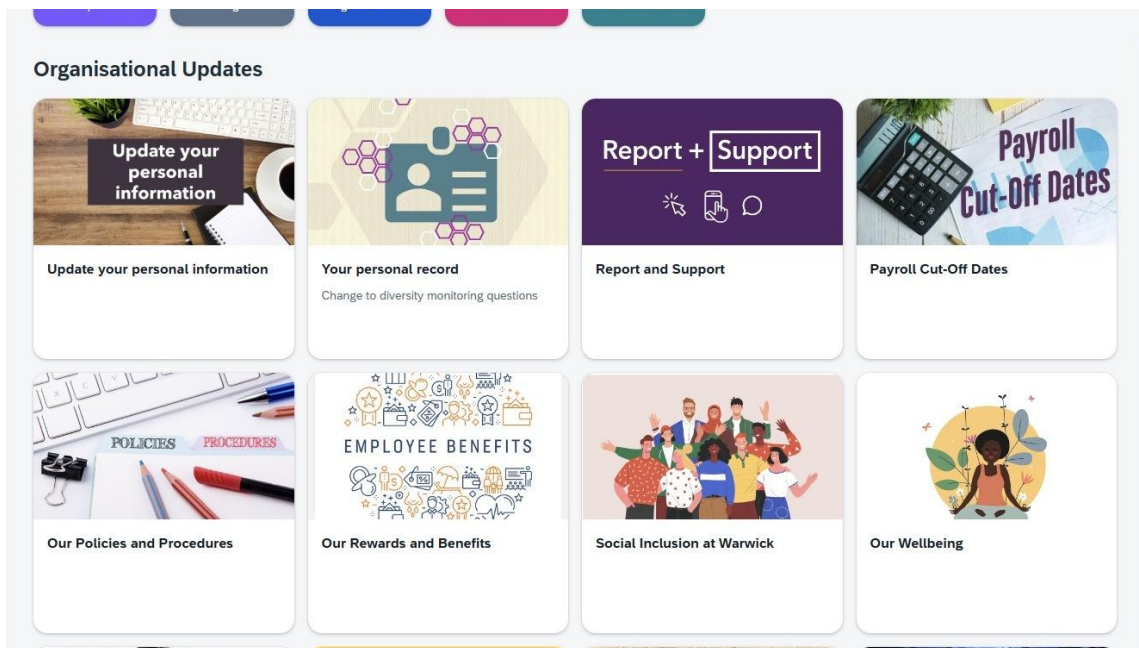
Organisational Updates

Update your personal information

Update your personal information

Your personal record

Change to diversity monitoring questions

Report + Support

Report and Support

Payroll Cut-Off Dates

Payroll Cut-Off Dates

POLICIES PROCEDURES

Our Policies and Procedures

EMPLOYEE BENEFITS

Our Rewards and Benefits

Social Inclusion at Warwick

Our Wellbeing